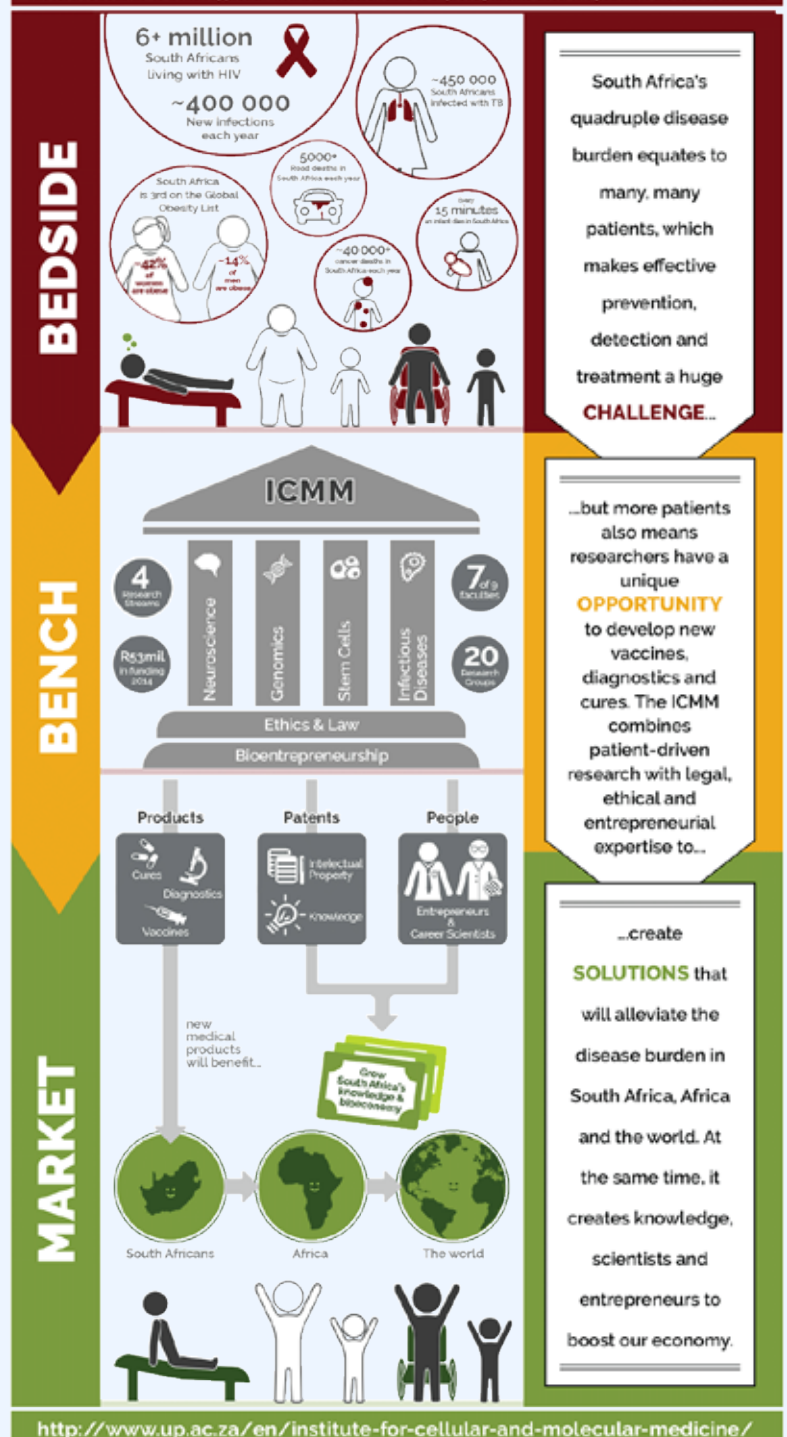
BEDSIDE

6+ million
South Africans living with HIV

~400 000
New infections each year

~450 000
South Africans infected with TB

5000+
Road deaths in South Africa each year

South Africa is 3rd on the Global Obesity List

~42% of women are obese

~14% of men are obese

Every 15 minutes an infant dies in South Africa

~40 000+ cancer deaths in South Africa each year

South Africa's quadruple disease burden equates to many, many patients, which makes effective prevention, detection and treatment a huge CHALLENGE...

BENCH

ICMM

4 Research Streams

R53mil in funding 2014

Neuroscience

Genomics

Stem Cells

Infectious Diseases

7 of 9 faculties

20 Research Groups

Ethics & Law

Bioentrepreneurship

...but more patients also means researchers have a unique OPPORTUNITY to develop new vaccines, diagnostics and cures. The ICMM combines patient-driven research with legal, ethical and entrepreneurial expertise to...

MARKET

Products

Cures

Diagnostics

Vaccines

Patents

Intellectual Property

Knowledge

People

Entrepreneurs & Career Scientists

new medical products will benefit...

Grow South Africa's knowledge & bioeconomy

South Africans

Africa

The world

...create SOLUTIONS that will alleviate the disease burden in South Africa, Africa and the world. At the same time, it creates knowledge, scientists and entrepreneurs to boost our economy.

http://www.up.ac.za/en/institute-for-cellular-and-molecular-medicine/